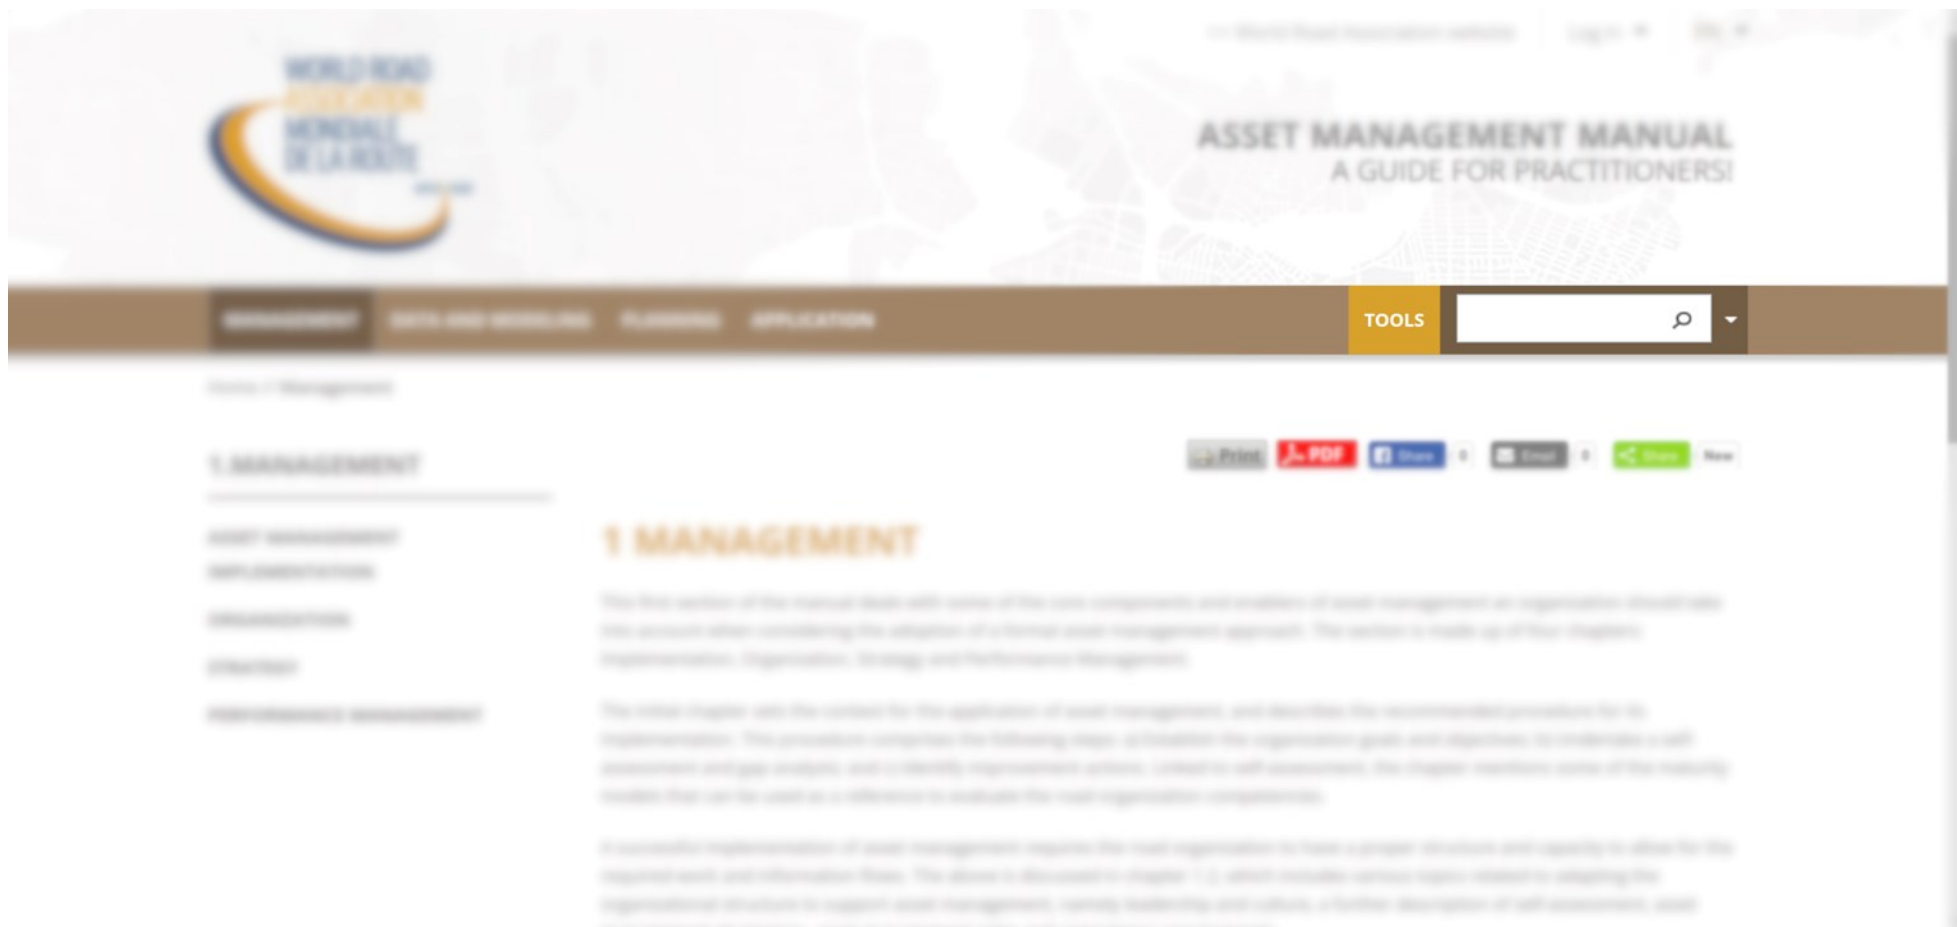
WORLD ROAD ASSOCIATION MONDIALE DE LA ROUTE

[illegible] Log in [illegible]

ASSET MANAGEMENT MANUAL
A GUIDE FOR PRACTITIONERS!

MANAGEMENT DATA AND MODELING PLANNING APPLICATION

TOOLS

Home / Management

1.MANAGEMENT

ASSET MANAGEMENT IMPLEMENTATION

ORGANIZATION

STRATEGY

PERFORMANCE MANAGEMENT

Print PDF Share 0 Email 0 Share New

1 MANAGEMENT

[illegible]

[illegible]

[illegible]